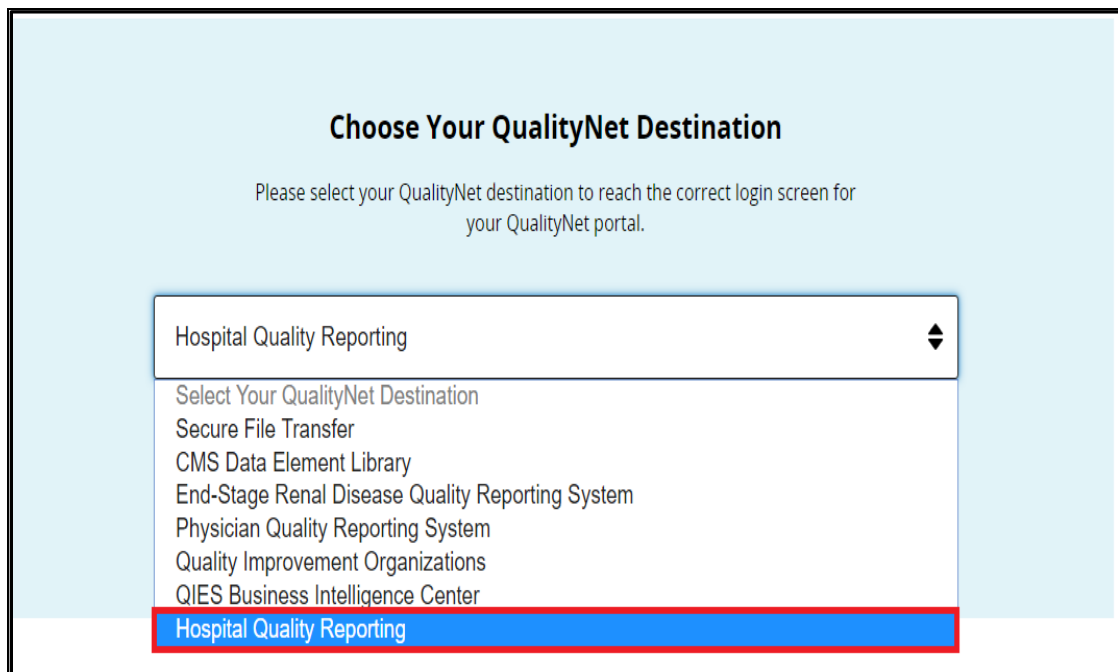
Choose Your QualityNet Destination

Please select your QualityNet destination to reach the correct login screen for your QualityNet portal.

Hospital Quality Reporting

Select Your QualityNet Destination
Secure File Transfer
CMS Data Element Library
End-Stage Renal Disease Quality Reporting System
Physician Quality Reporting System
Quality Improvement Organizations
QIES Business Intelligence Center
Hospital Quality Reporting